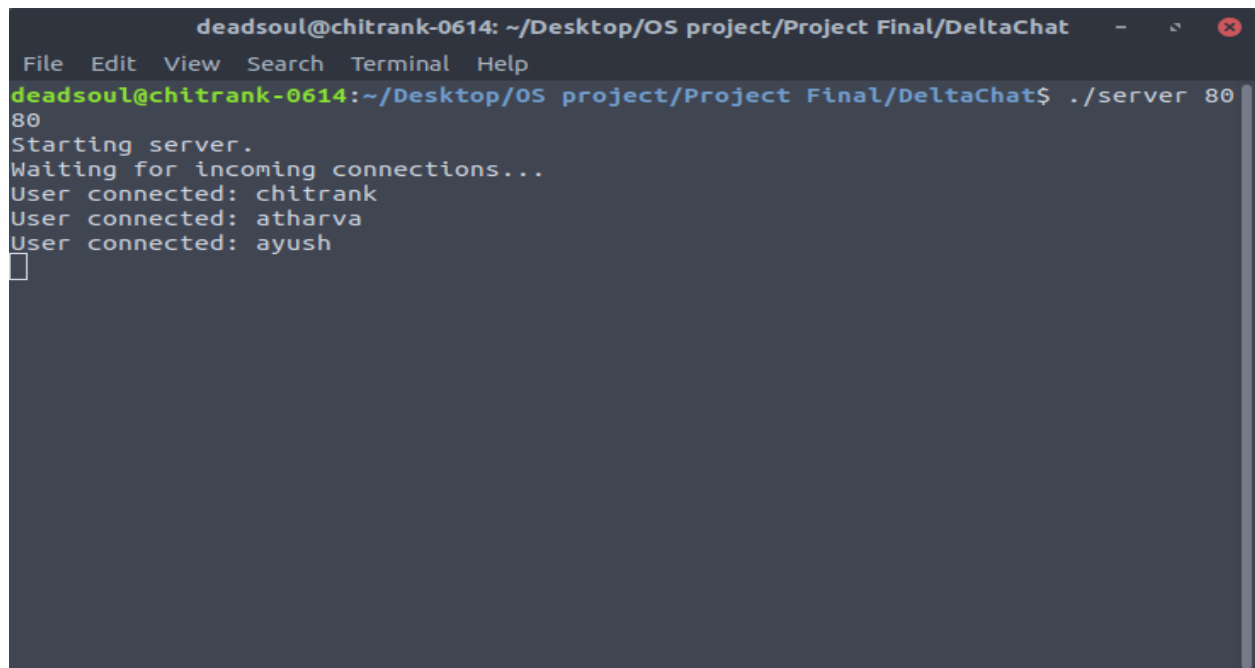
deadsoul@chitrank-0614: ~/Desktop/OS project/Project Final/DeltaChat

File Edit View Search Terminal Help

deadsoul@chitrank-0614:~/Desktop/OS project/Project Final/DeltaChat$ ./server 80
80
Starting server.
Waiting for incoming connections...
User connected: chitrank
User connected: atharva
User connected: ayush